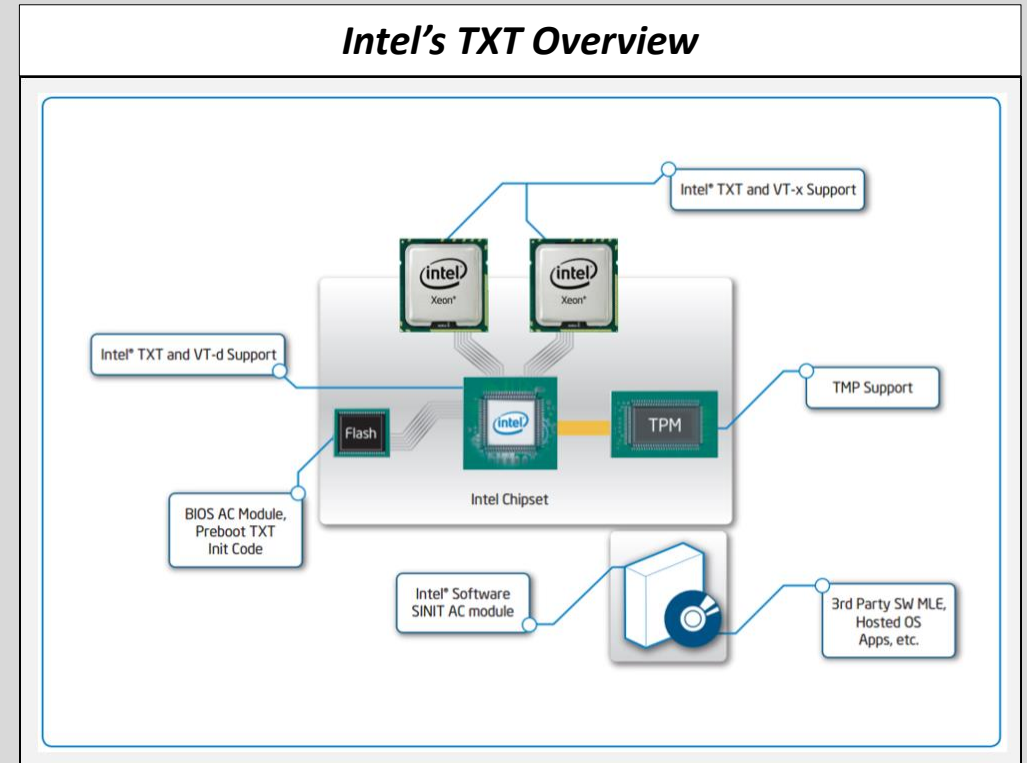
Intel's TXT Overview

Intel® TXT and VT-x Support

intel
Xeon®

intel
Xeon®

Intel® TXT and VT-d Support

Flash

intel

TPM

TMP Support

BIOS AC Module, Preboot TXT Init Code

Intel Chipset

Intel® Software SINIT AC module

3rd Party SW MLE, Hosted OS Apps, etc.